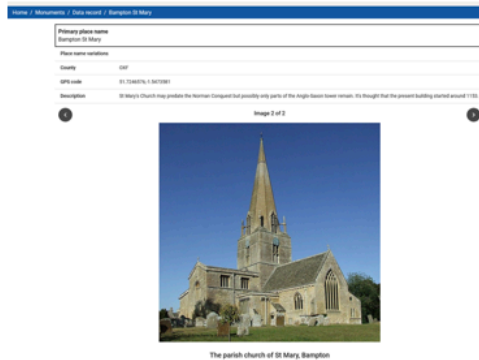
Home / Monuments / Data record / Bampton St Mary

Primary place name
Bampton St Mary

| Place name variations | |
|---|---|
| County | OXF |
| GPS code | 51.7246576,-1.5473381 |
| Description | St Mary's Church may predate the Norman Conquest but possibly only parts of the Anglo-Saxon tower remain. It's thought that the present building started around 1150. |

Image 2 of 2

The parish church of St Mary, Bampton